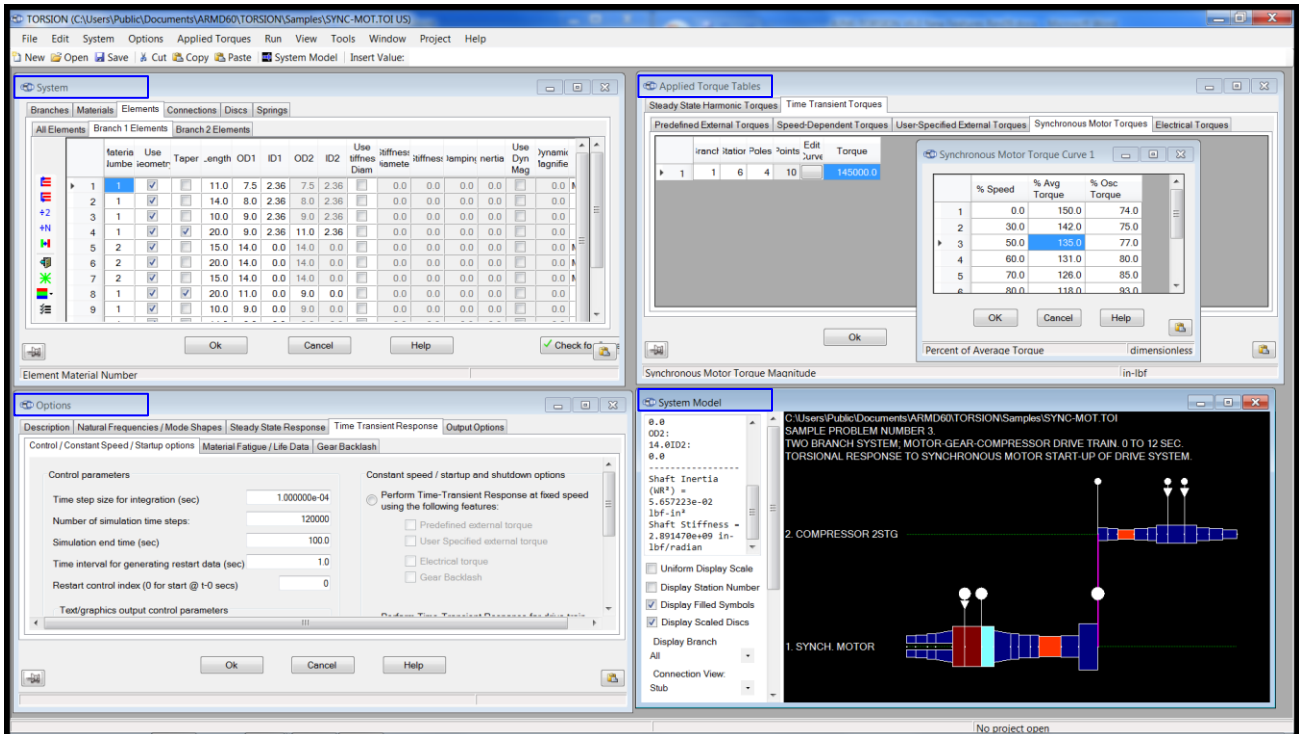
TORSION (C:\Users\Public\Documents\ARMD60\TORSION\Samples\SYNC-MOT.TOI US)

File Edit System Options Applied Torques Run View Tools Window Project Help

New Open Save Cut Copy Paste System Model Insert Value:

System

Branches Materials Elements Connections Discs Springs

All Elements Branch 1 Elements Branch 2 Elements

| | Materia Numbe | Use Geometr | Taper | Length | OD1 | ID1 | OD2 | ID2 | Use Stiffness Diam | Stiffness Diamete | Stiffness | Damping | Inertia | Use Dyn Mag | Dynamic Magnifie |
|---|---|---|---|---|---|---|---|---|---|---|---|---|---|---|---|
| 1 | 1 | ☑ | ☐ | 11.0 | 7.5 | 2.36 | 7.5 | 2.36 | ☐ | 0.0 | 0.0 | 0.0 | 0.0 | ☐ | 0.0 |
| 2 | 1 | ☑ | ☐ | 14.0 | 8.0 | 2.36 | 8.0 | 2.36 | ☐ | 0.0 | 0.0 | 0.0 | 0.0 | ☐ | 0.0 |
| 3 | 1 | ☑ | ☐ | 10.0 | 9.0 | 2.36 | 9.0 | 2.36 | ☐ | 0.0 | 0.0 | 0.0 | 0.0 | ☐ | 0.0 |
| 4 | 1 | ☑ | ☑ | 20.0 | 9.0 | 2.36 | 11.0 | 2.36 | ☐ | 0.0 | 0.0 | 0.0 | 0.0 | ☐ | 0.0 |
| 5 | 2 | ☑ | ☐ | 15.0 | 14.0 | 0.0 | 14.0 | 0.0 | ☐ | 0.0 | 0.0 | 0.0 | 0.0 | ☐ | 0.0 |
| 6 | 2 | ☑ | ☐ | 20.0 | 14.0 | 0.0 | 14.0 | 0.0 | ☐ | 0.0 | 0.0 | 0.0 | 0.0 | ☐ | 0.0 |
| 7 | 2 | ☑ | ☐ | 15.0 | 14.0 | 0.0 | 14.0 | 0.0 | ☐ | 0.0 | 0.0 | 0.0 | 0.0 | ☐ | 0.0 |
| 8 | 1 | ☑ | ☑ | 20.0 | 11.0 | 0.0 | 9.0 | 0.0 | ☐ | 0.0 | 0.0 | 0.0 | 0.0 | ☐ | 0.0 |
| 9 | 1 | ☑ | ☐ | 10.0 | 9.0 | 0.0 | 9.0 | 0.0 | ☐ | 0.0 | 0.0 | 0.0 | 0.0 | ☐ | 0.0 |

+2 +N

Ok Cancel Help Check fo

Element Material Number

Applied Torque Tables

Steady State Harmonic Torques Time Transient Torques

Predefined External Torques Speed-Dependent Torques User-Specified External Torques Synchronous Motor Torques Electrical Torques

| | Branch | Station | Poles | Points | Edit Curve | Torque |
|---|---|---|---|---|---|---|
| 1 | 1 | 6 | 4 | 10 | | 145000.0 |

Synchronous Motor Torque Curve 1

| | % Speed | % Avg Torque | % Osc Torque |
|---|---|---|---|
| 1 | 0.0 | 150.0 | 74.0 |
| 2 | 30.0 | 142.0 | 75.0 |
| 3 | 50.0 | 135.0 | 77.0 |
| 4 | 60.0 | 131.0 | 80.0 |
| 5 | 70.0 | 126.0 | 85.0 |
| 6 | 80.0 | 118.0 | 93.0 |

OK Cancel Help

Percent of Average Torque dimensionless

Ok

Synchronous Motor Torque Magnitude in-lbf

Options

Description Natural Frequencies / Mode Shapes Steady State Response Time Transient Response Output Options

Control / Constant Speed / Startup options Material Fatigue / Life Data Gear Backlash

Control parameters

Time step size for integration (sec) 1.000000e-04

Number of simulation time steps: 120000

Simulation end time (sec) 100.0

Time interval for generating restart data (sec) 1.0

Restart control index (0 for start @ t-0 secs) 0

Text/graphics output control parameters

Constant speed / startup and shutdown options

Perform Time-Transient Response at fixed speed using the following features:

Predefined external torque

User Specified external torque

Electrical torque

Gear Backlash

Perform Time-Transient Response for drive train

Ok Cancel Help

System Model

0.0
OD2:
14.0ID2:
0.0
-----------------
Shaft Inertia (WR²) = 5.657223e-02 lbf-in²
Shaft Stiffness = 2.891470e+09 in-lbf/radian

Uniform Display Scale

Display Station Number

Display Filled Symbols

Display Scaled Discs

Display Branch

All

Connection View:

Stub

C:\Users\Public\Documents\ARMD60\TORSION\Samples\SYNC-MOT.TOI
SAMPLE PROBLEM NUMBER 3.
TWO BRANCH SYSTEM; MOTOR-GEAR-COMPRESSOR DRIVE TRAIN. 0 TO 12 SEC.
TORSIONAL RESPONSE TO SYNCHRONOUS MOTOR START-UP OF DRIVE SYSTEM.

2. COMPRESSOR 2STG

1. SYNCH. MOTOR

No project open